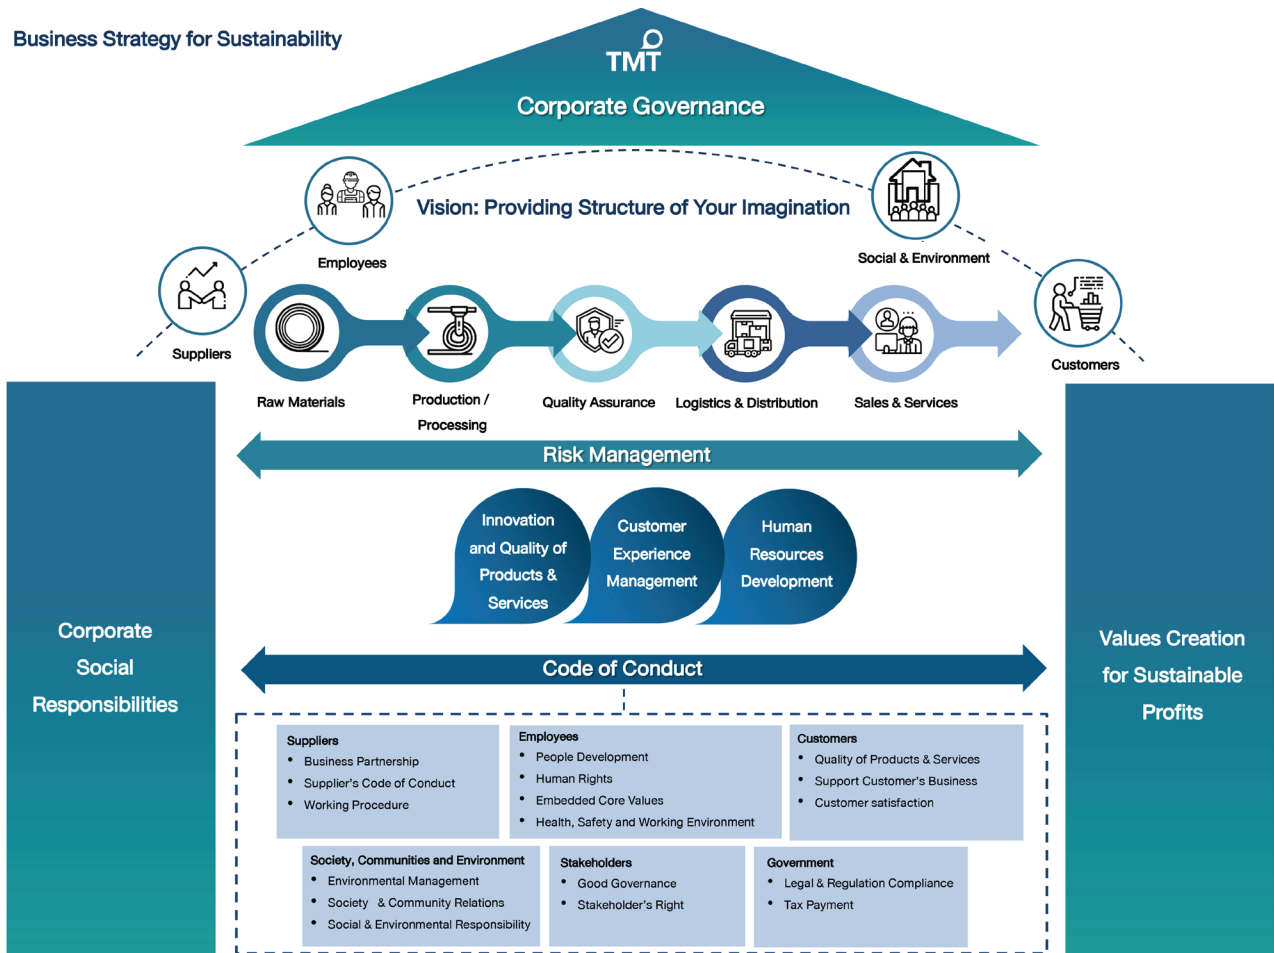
Business Strategy for Sustainability

TMT

Corporate Governance

Vision: Providing Structure of Your Imagination

Employees

Social & Environment

Suppliers

Customers

Raw Materials

Production / Processing

Quality Assurance

Logistics & Distribution

Sales & Services

Risk Management

Innovation and Quality of Products & Services

Customer Experience Management

Human Resources Development

Corporate Social Responsibilities

Values Creation for Sustainable Profits

Code of Conduct

Suppliers
- Business Partnership
- Supplier's Code of Conduct
- Working Procedure

Employees
- People Development
- Human Rights
- Embedded Core Values
- Health, Safety and Working Environment

Customers
- Quality of Products & Services
- Support Customer's Business
- Customer satisfaction

Society, Communities and Environment
- Environmental Management
- Society & Community Relations
- Social & Environmental Responsibility

Stakeholders
- Good Governance
- Stakeholder's Right

Government
- Legal & Regulation Compliance
- Tax Payment